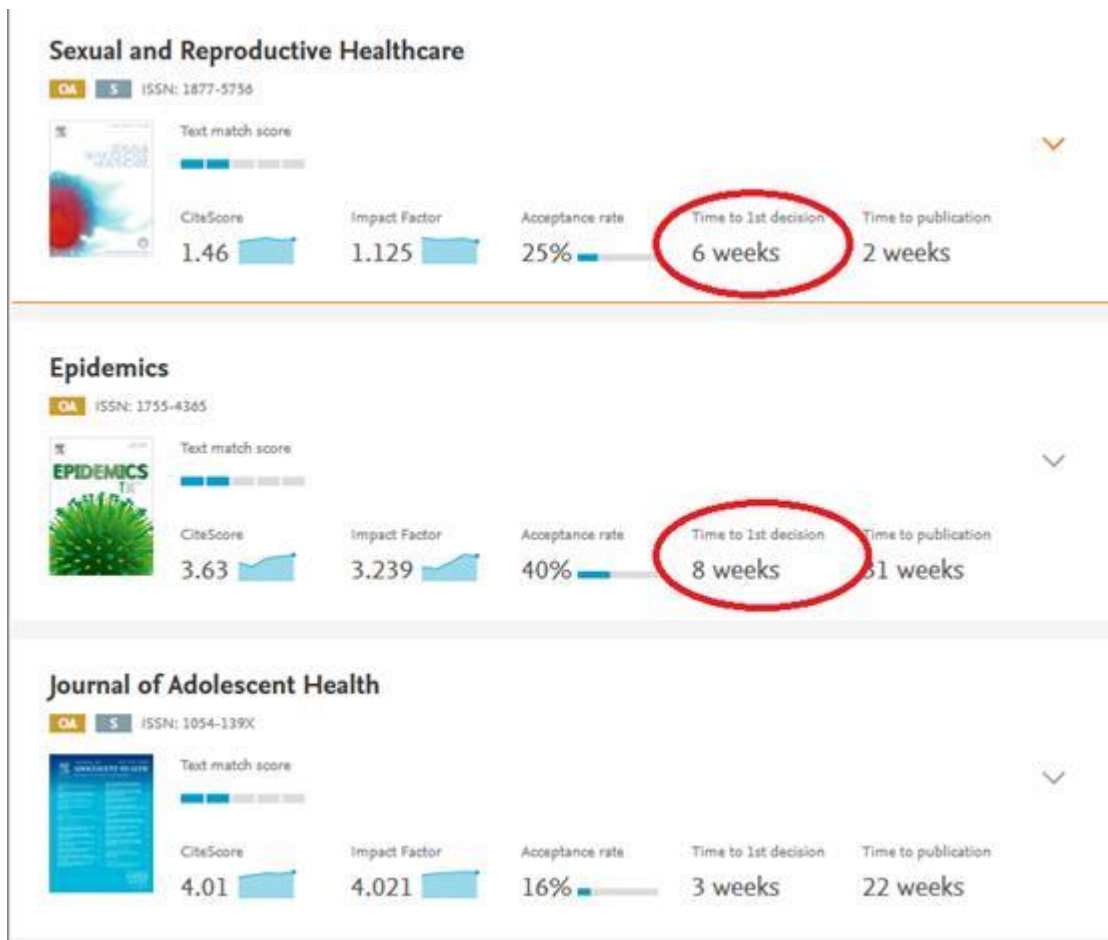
Sexual and Reproductive Healthcare

OA S ISSN: 1877-5756

Text match score

CiteScore
1.46

Impact Factor
1.125

Acceptance rate
25%

Time to 1st decision
6 weeks

Time to publication
2 weeks

Epidemics

OA ISSN: 1755-4365

EPIDEMICS

Text match score

CiteScore
3.63

Impact Factor
3.239

Acceptance rate
40%

Time to 1st decision
8 weeks

Time to publication
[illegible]1 weeks

Journal of Adolescent Health

OA S ISSN: 1054-139X

Text match score

CiteScore
4.01

Impact Factor
4.021

Acceptance rate
16%

Time to 1st decision
3 weeks

Time to publication
22 weeks